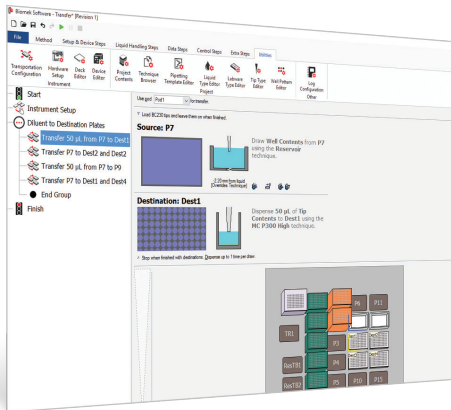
Biomek Software - Transfer* [Revision 1]

File Method Setup & Device Steps Liquid Handling Steps Data Steps Control Steps Extra Steps Utilities

Transportation Configuration Hardware Setup Deck Editor Device Editor Instrument Project Contents Technique Browser Pipetting Template Editor Liquid Type Editor Project Software Type Editor Tip Type Editor Well Pattern Editor Log Configuration Other

Start
Instrument Setup
Diluent to Destination Plates
Transfer 50 µL from P7 to Dest1
Transfer 50 µL from P7 to Dest2 and Dest2
Transfer 50 µL from P7 to P9
Transfer P7 to Dest1 and Dest4
End Group
Finish

Use pod Pod1 for transfer

Load BC230 tips and leave them on when finished

Source: P7

Draw Well Contents from P7 using the Reservoir technique.

Destination: Dest1

Dispense 50 µL of Tip Contents to Dest1 using the MC P300 High technique.

Stop when finished with destinations. Dispense up to 1 time per draw.

TR1
P6
P11
P4
P9
ResTR1
P5
P10
P15
ResTR2